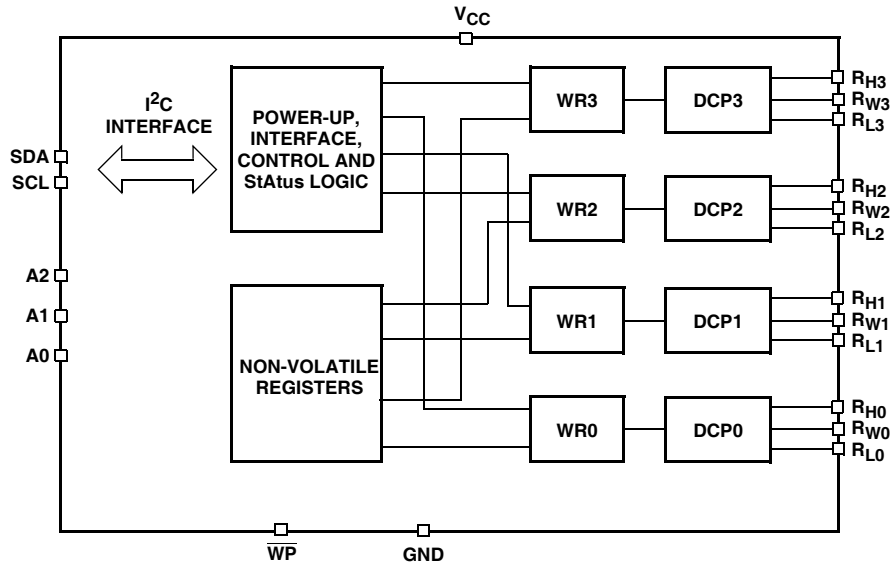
$V_{CC}$

$I^2C$ INTERFACE

SDA
SCL

A2
A1
A0

POWER-UP, INTERFACE, CONTROL AND StAtus LOGIC

NON-VOLATILE REGISTERS

WR3
WR2
WR1
WR0

DCP3
DCP2
DCP1
DCP0

$R_{H3}$
$R_{W3}$
$R_{L3}$
$R_{H2}$
$R_{W2}$
$R_{L2}$
$R_{H1}$
$R_{W1}$
$R_{L1}$
$R_{H0}$
$R_{W0}$
$R_{L0}$

$\overline{WP}$
GND